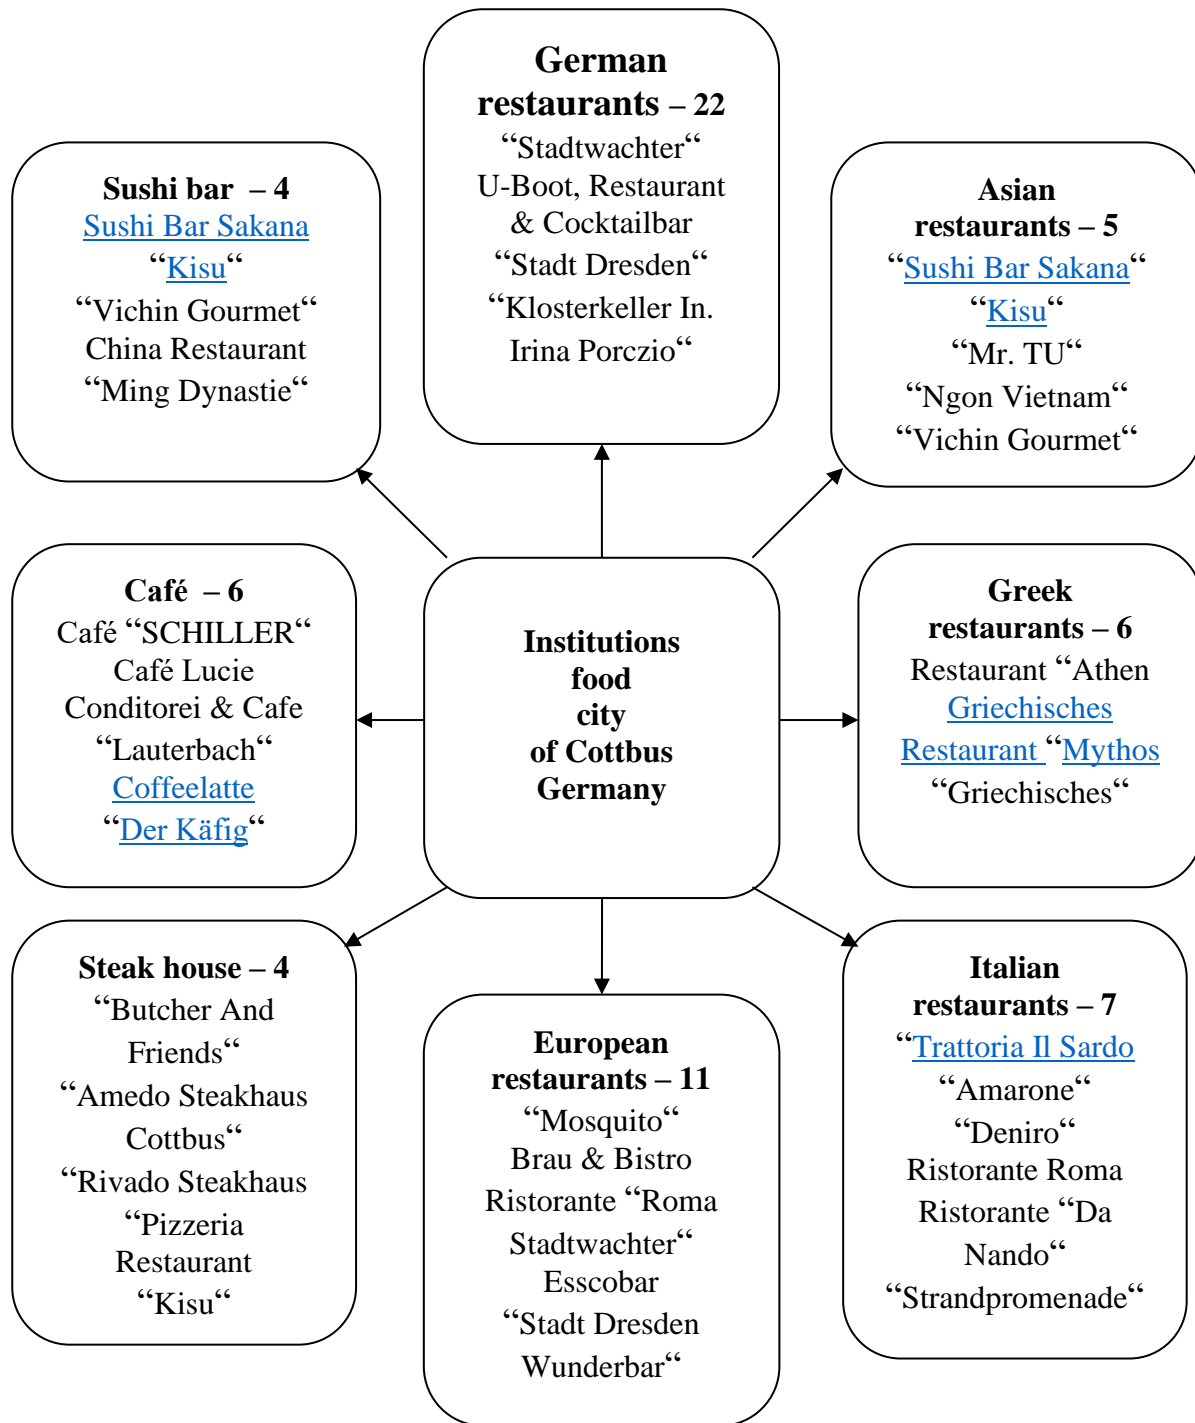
German restaurants – 22
“Stadtwachter“
U-Boot, Restaurant & Cocktailbar
“Stadt Dresden“
“Klosterkeller In. Irina Porczio“

Sushi bar – 4
Sushi Bar Sakana
“Kisu“
“Vichin Gourmet“
China Restaurant
“Ming Dynastie“

Asian restaurants – 5
“Sushi Bar Sakana“
“Kisu“
“Mr. TU“
“Ngon Vietnam“
“Vichin Gourmet“

Café – 6
Café “SCHILLER“
Café Lucie
Conditorei & Cafe
“Lauterbach“
Coffeelatte
“Der Käfig“

Institutions food city of Cottbus Germany

Greek restaurants – 6
Restaurant “Athen
Griechisches Restaurant “Mythos
“Griechisches“

Steak house – 4
“Butcher And Friends“
“Amedo Steakhaus Cottbus“
“Rivado Steakhaus
“Pizzeria Restaurant
“Kisu“

European restaurants – 11
“Mosquito“
Brau & Bistro
Ristorante “Roma
Stadtwachter“
Esscobar
“Stadt Dresden Wunderbar“

Italian restaurants – 7
“Trattoria Il Sardo
“Amarone“
“Deniro“
Ristorante Roma
Ristorante “Da Nando“
“Strandpromenade“